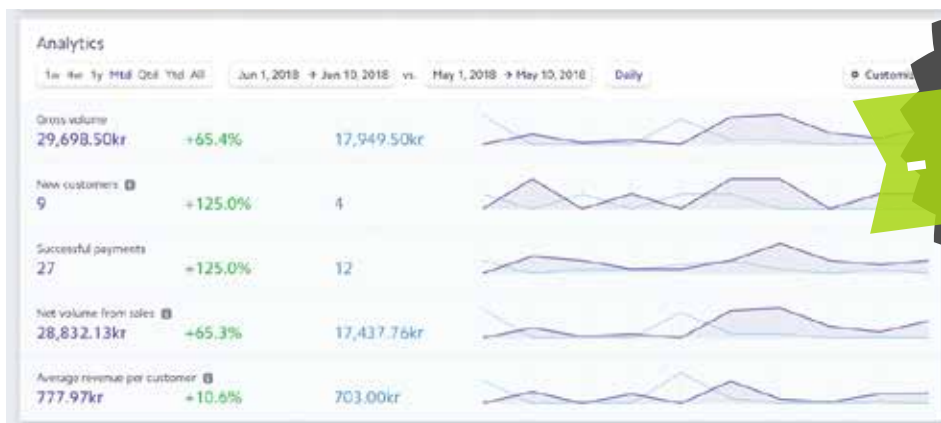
Analytics

1w 4w 1y Mtd Qtd Ytd All Jun 1, 2018 → Jun 10, 2018 vs. May 1, 2018 → May 10, 2018 Daily

⚙ Customiz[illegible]

Gross volume
29,698.50kr +65.4% 17,949.50kr

New customers
9 +125.0% 4

Successful payments
27 +125.0% 12

Net volume from sales
28,832.13kr +65.3% 17,437.76kr

Average revenue per customer
777.97kr +10.6% 703.00kr